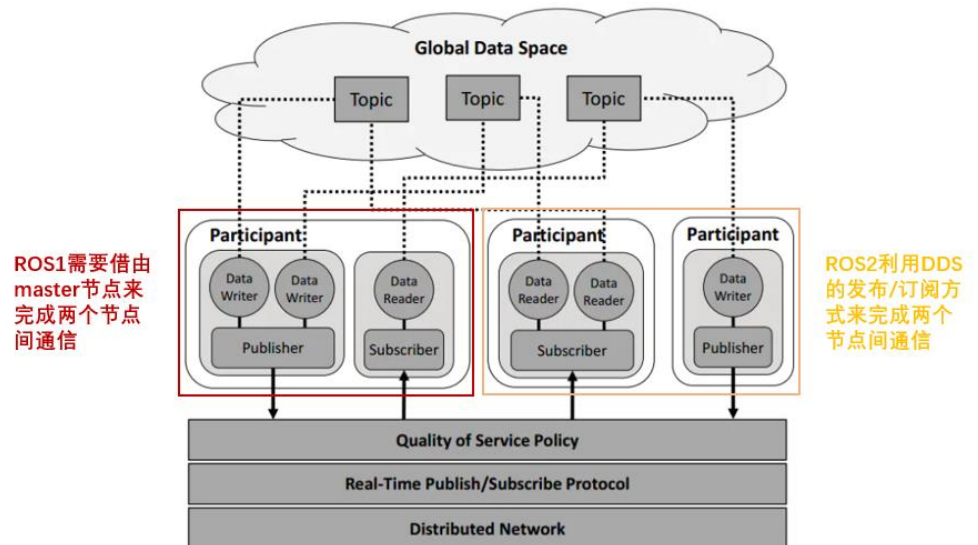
Global Data Space

Topic

Topic

Topic

ROS1需要借由master节点来完成两个节点间通信

Participant

Data Writer

Data Writer

Publisher

Data Reader

Subscriber

Participant

Data Reader

Data Reader

Subscriber

Participant

Data Writer

Publisher

ROS2利用DDS的发布/订阅方式来完成两个节点间通信

Quality of Service Policy

Real-Time Publish/Subscribe Protocol

Distributed Network